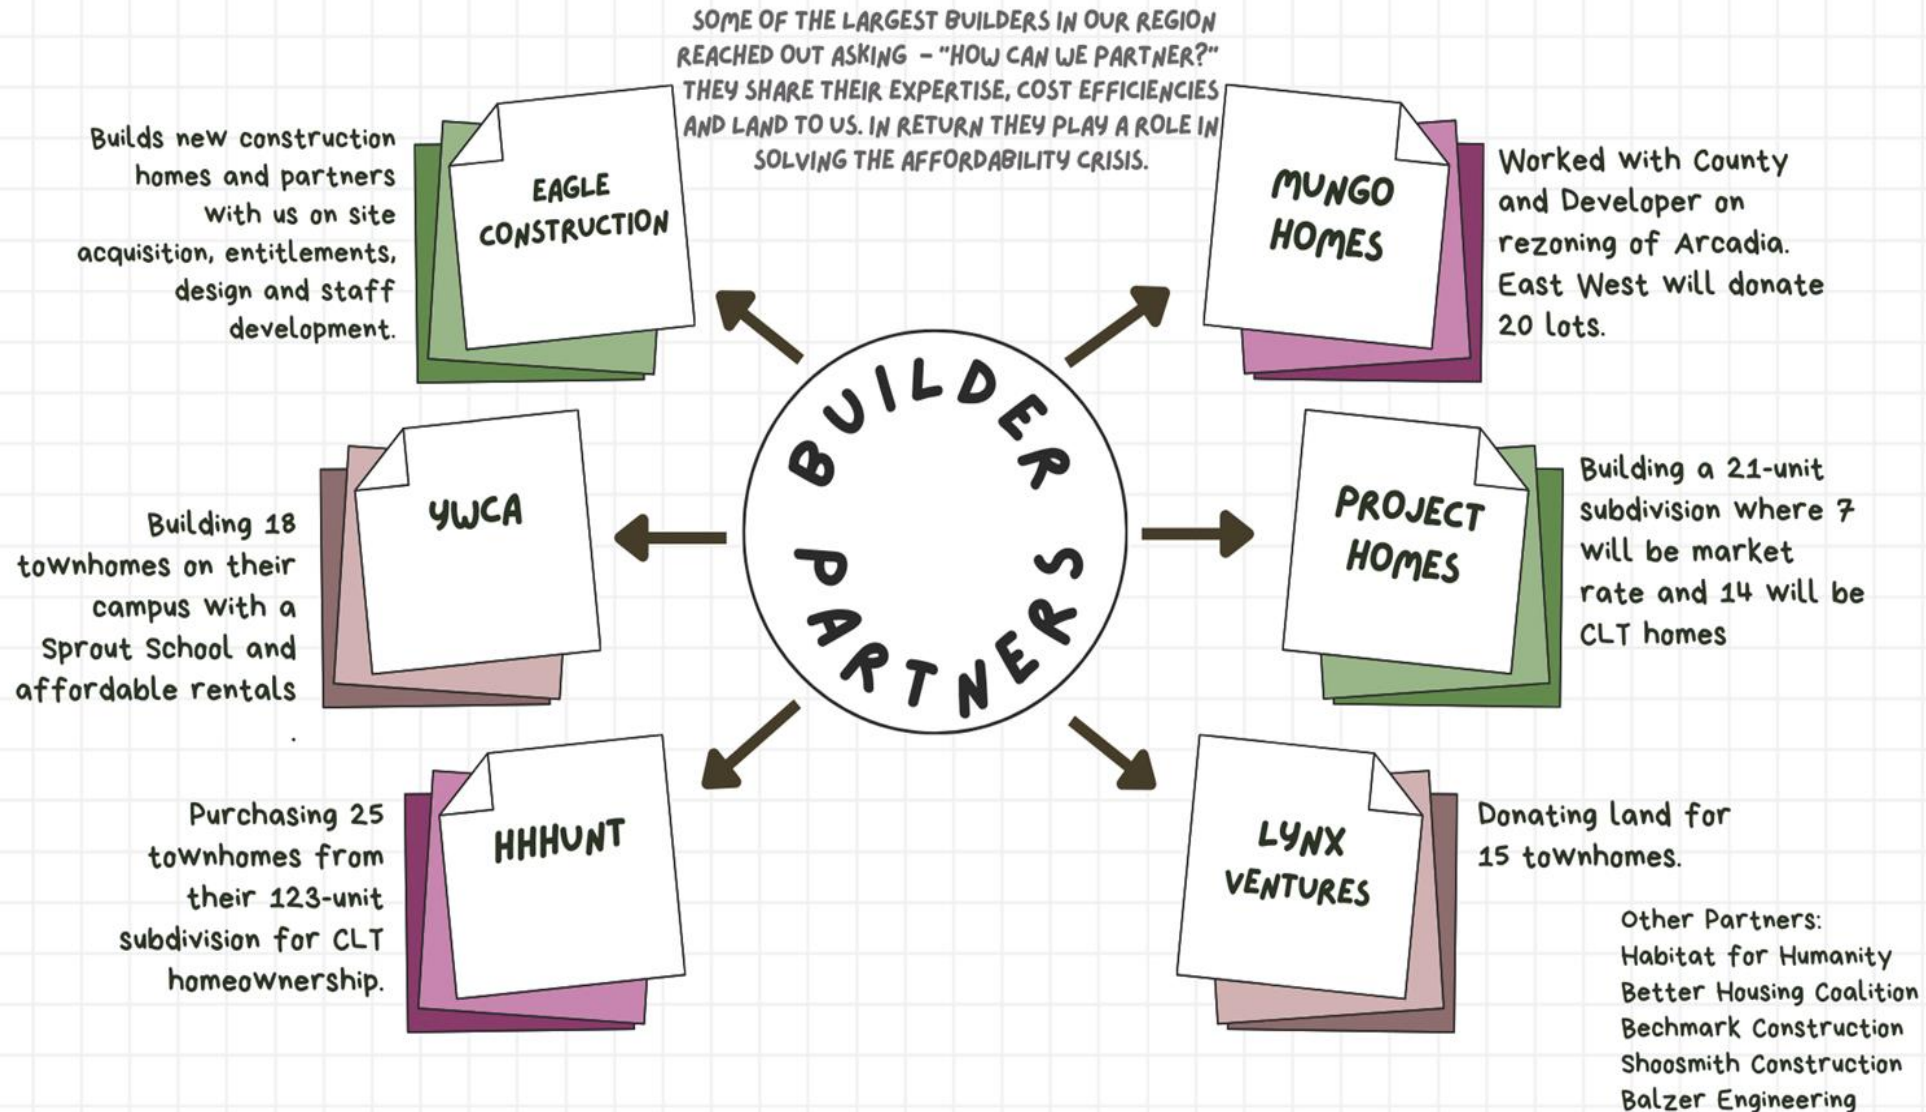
SOME OF THE LARGEST BUILDERS IN OUR REGION REACHED OUT ASKING – "HOW CAN WE PARTNER?" THEY SHARE THEIR EXPERTISE, COST EFFICIENCIES AND LAND TO US. IN RETURN THEY PLAY A ROLE IN SOLVING THE AFFORDABILITY CRISIS.

BUILDER PARTNERS

Builds new construction homes and partners with us on site acquisition, entitlements, design and staff development.

EAGLE CONSTRUCTION

MUNGO HOMES

Worked with County and Developer on rezoning of Arcadia. East West will donate 20 lots.

Building 18 townhomes on their campus with a Sprout School and affordable rentals

YWCA

PROJECT HOMES

Building a 21-unit subdivision where 7 will be market rate and 14 will be CLT homes

Purchasing 25 townhomes from their 123-unit subdivision for CLT homeownership.

HHHUNT

LYNX VENTURES

Donating land for 15 townhomes.

Other Partners:
Habitat for Humanity
Better Housing Coalition
Bechmark Construction
Shoosmith Construction
Balzer Engineering